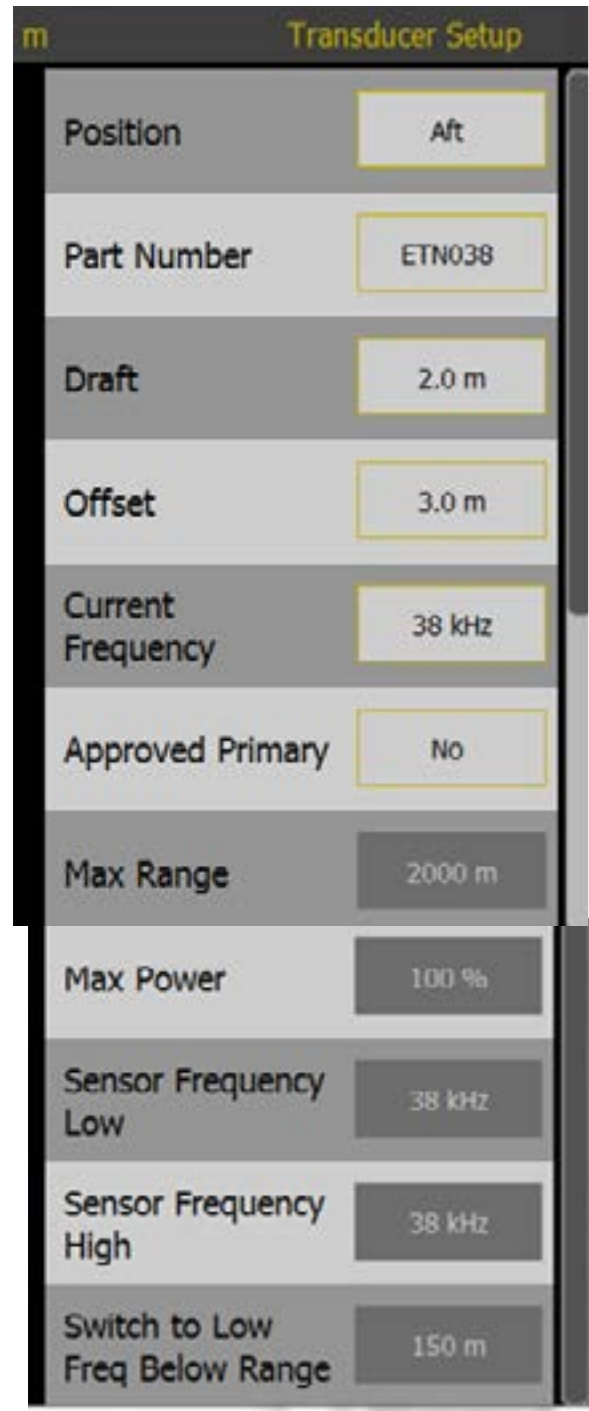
m Transducer Setup

Position Aft

Part Number ETN038

Draft 2.0 m

Offset 3.0 m

Current Frequency 38 kHz

Approved Primary No

Max Range 2000 m

Max Power 100 %

Sensor Frequency Low 38 kHz

Sensor Frequency High 38 kHz

Switch to Low Freq Below Range 150 m